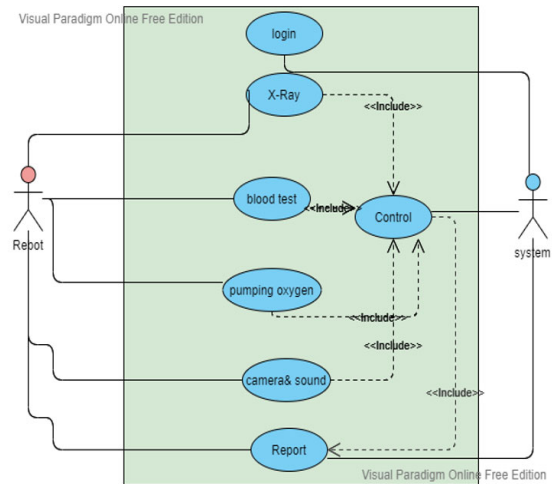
Visual Paradigm Online Free Edition

login

X-Ray

<<Include>>

blood test

<<Include>>

Control

Repot

system

pumping oxygen

<<Include>>

<<Include>>

camera& sound

<<Include>>

Report

Visual Paradigm Online Free Edition